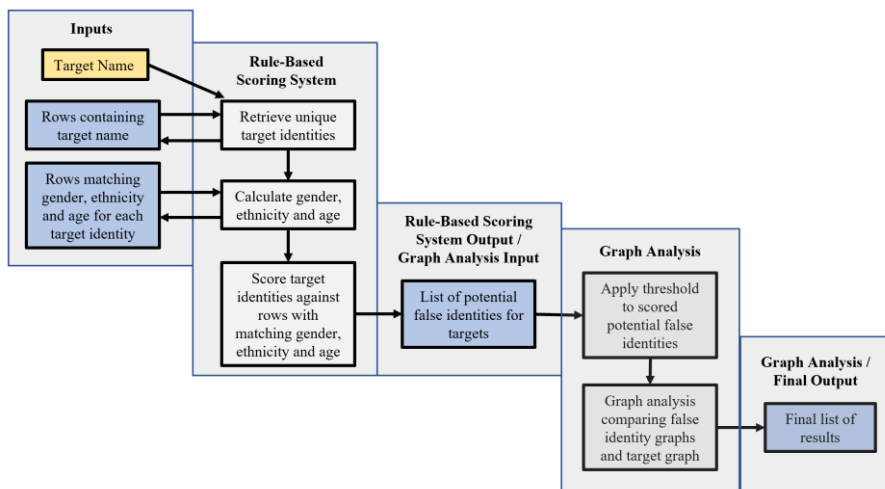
Inputs

Target Name

Rows containing target name

Rows matching gender, ethnicity and age for each target identity

Rule-Based Scoring System

Retrieve unique target identities

Calculate gender, ethnicity and age

Score target identities against rows with matching gender, ethnicity and age

Rule-Based Scoring System Output / Graph Analysis Input

List of potential false identities for targets

Graph Analysis

Apply threshold to scored potential false identities

Graph analysis comparing false identity graphs and target graph

Graph Analysis / Final Output

Final list of results